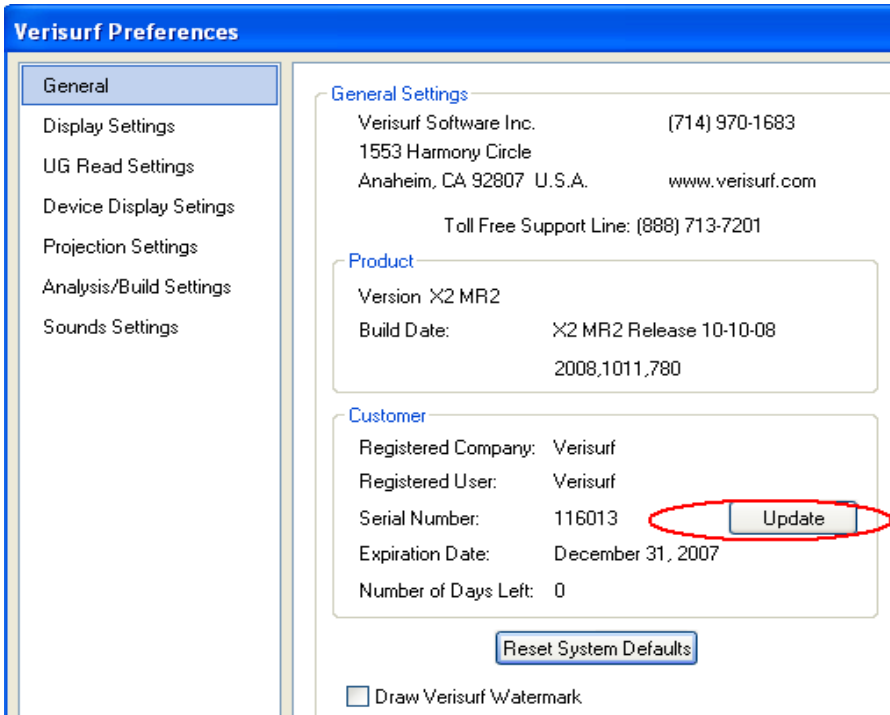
Verisurf Preferences

General
Display Settings
UG Read Settings
Device Display Setings
Projection Settings
Analysis/Build Settings
Sounds Settings

General Settings
Verisurf Software Inc. (714) 970-1683
1553 Harmony Circle
Anaheim, CA 92807 U.S.A. www.verisurf.com
Toll Free Support Line: (888) 713-7201

Product
Version X2 MR2
Build Date: X2 MR2 Release 10-10-08
2008,1011,780

Customer
Registered Company: Verisurf
Registered User: Verisurf
Serial Number: 116013 Update
Expiration Date: December 31, 2007
Number of Days Left: 0

Reset System Defaults

Draw Verisurf Watermark